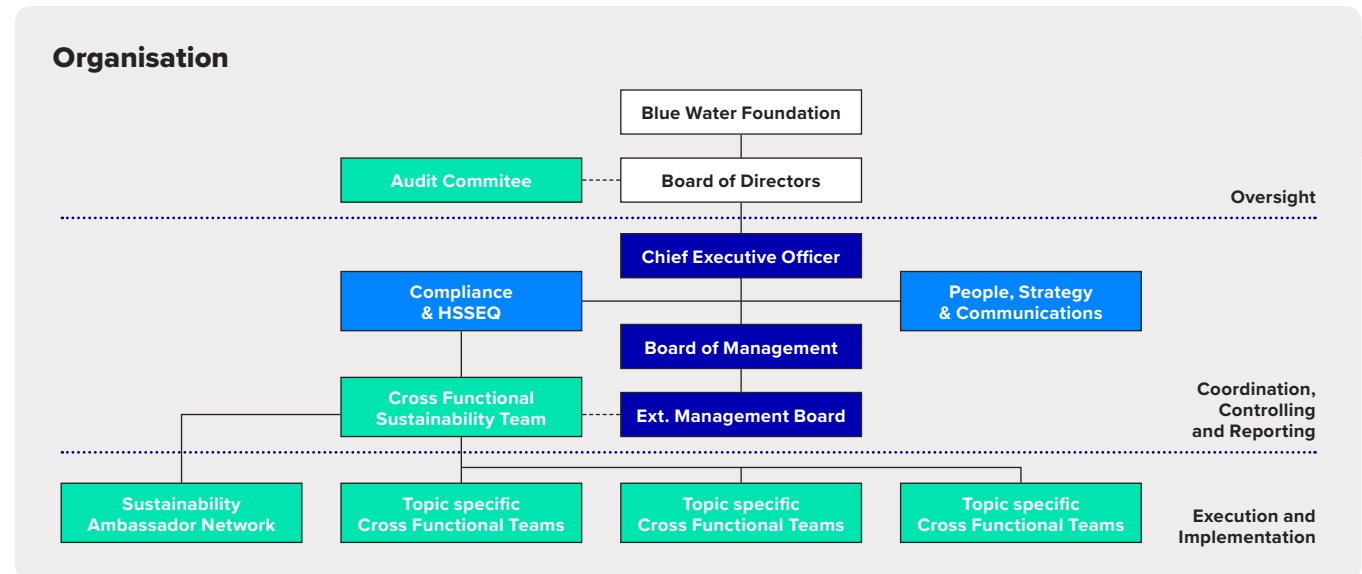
Organisation

Blue Water Foundation

Audit Commitee

Board of Directors

Oversight

Chief Executive Officer

Compliance & HSSEQ

People, Strategy & Communications

Board of Management

Cross Functional Sustainability Team

Ext. Management Board

Coordination, Controlling and Reporting

Sustainability Ambassador Network

Topic specific Cross Functional Teams

Topic specific Cross Functional Teams

Topic specific Cross Functional Teams

Execution and Implementation